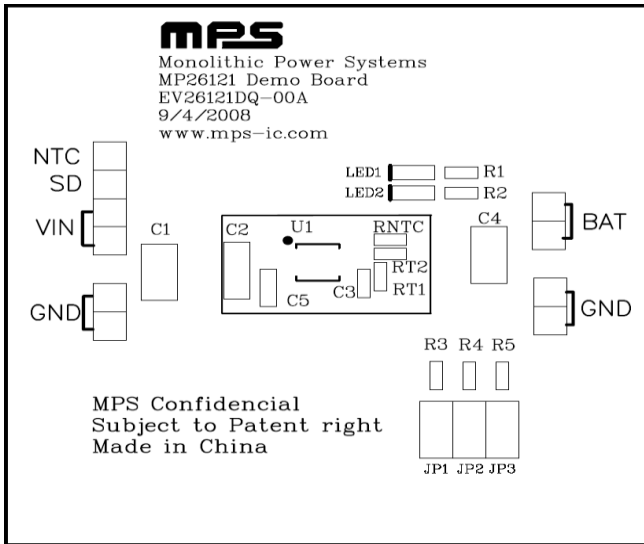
MPS

Monolithic Power Systems
MP26121 Demo Board
EV26121DQ-00A
9/4/2008
www.mps-ic.com

NTC
SD
VIN
GND

C1

LED1
LED2
R1
R2

C2
U1
RNTC
RT2
RT1
C3
C5

C4

BAT
GND

R3 R4 R5

MPS Confidencial
Subject to Patent right
Made in China

JP1 JP2 JP3